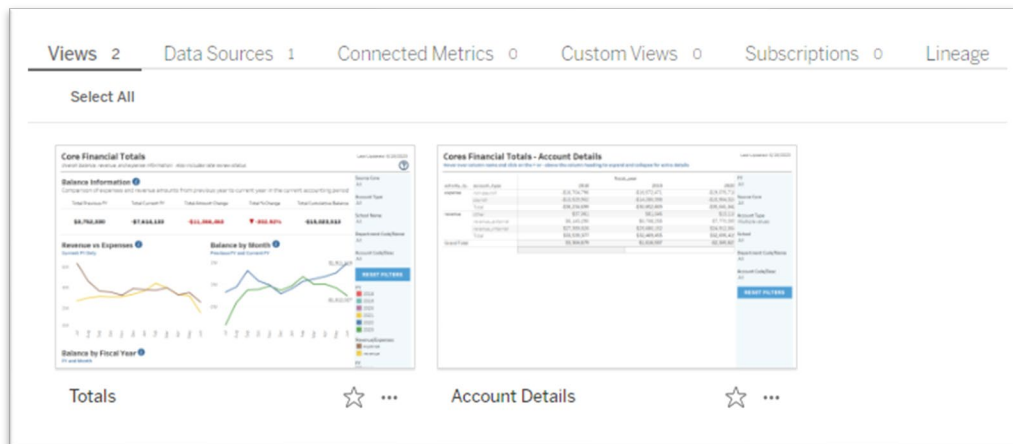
Views 2 Data Sources 1 Connected Metrics 0 Custom Views 0 Subscriptions 0 Lineage

Select All

Core Financial Totals

Balance Information

Revenue vs Expenses

Balance by Month

RESET FILTERS

Balance by Fiscal Year

Totals

Cores Financial Totals - Account Details

RESET FILTERS

Account Details